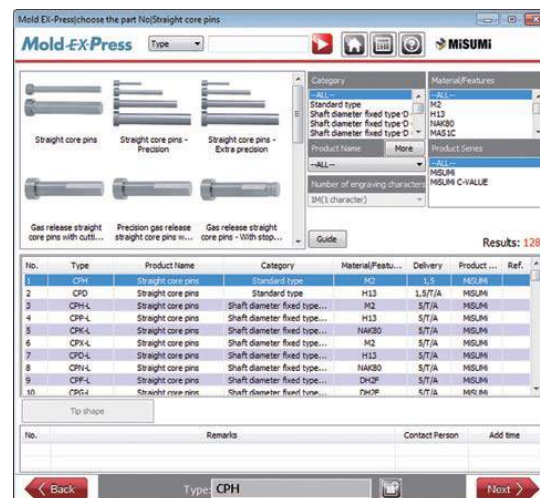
Mold EX-Press|choose the part No|Straight core pins

Mold-EX-Press Type MISUMI

Straight core pins
Straight core pins - Precision
Straight core pins - Extra precision
Gas release straight core pins with cutti...
Precision gas release straight core pins w...
Gas release straight core pins - With stop...

Category
--ALL--
Standard type
Shaft diameter fixed type-D
Shaft diameter fixed type-D
Shaft diameter fixed type-D

Material/Features
--ALL--
M2
H13
NAK80
MAS1C

Product Name
More
--ALL--

Product Series
--ALL--
MISUMI
MISUMI C-VALUE

Number of engraving characters
1M(1 character)

Guide

Results: 128

| No. | Type | Product Name | Category | Material/Featu... | Delivery | Product ... | Ref. |
|---|---|---|---|---|---|---|---|
| 1 | CPH | Straight core pins | Standard type | M2 | 1,5 | MISUMI | |
| 2 | CPD | Straight core pins | Standard type | H13 | 1,5/T/A | MISUMI | |
| 3 | CPP-L | Straight core pins | Shaft diameter fixed type... | M2 | 5/T/A | MISUMI | |
| 4 | CPP-L | Straight core pins | Shaft diameter fixed type... | H13 | 5/T/A | MISUMI | |
| 5 | CPP-L | Straight core pins | Shaft diameter fixed type... | NAK80 | 5/T/A | MISUMI | |
| 6 | CPX-L | Straight core pins | Shaft diameter fixed type... | M2 | 5/T/A | MISUMI | |
| 7 | CPX-L | Straight core pins | Shaft diameter fixed type... | H13 | 5/T/A | MISUMI | |
| 8 | CPN-L | Straight core pins | Shaft diameter fixed type... | NAK80 | 5/T/A | MISUMI | |
| 9 | CPF-L | Straight core pins | Shaft diameter fixed type... | DH2F | 5/T/A | MISUMI | |
| 10 | CPG-L | Straight core pins | Shaft diameter fixed type... | DH2F | 5/T/A | MISUMI | |

Tip shape

| No. | Remarks | Contact Person | Add time |
|---|---|---|---|

Back
Type: CPH
Next